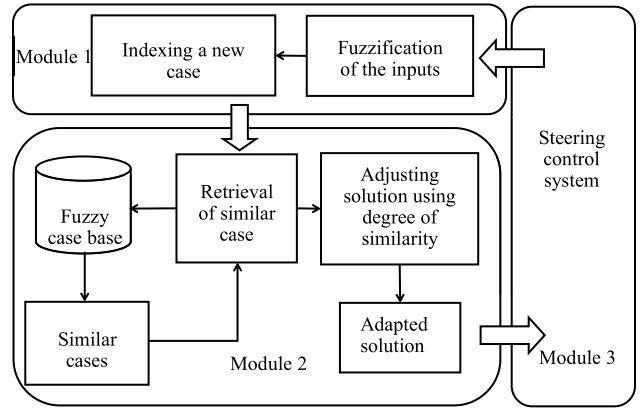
Module 1

Indexing a new case

Fuzzification of the inputs

Steering control system

Fuzzy case base

Retrieval of similar case

Adjusting solution using degree of similarity

Similar cases

Adapted solution

Module 2

Module 3